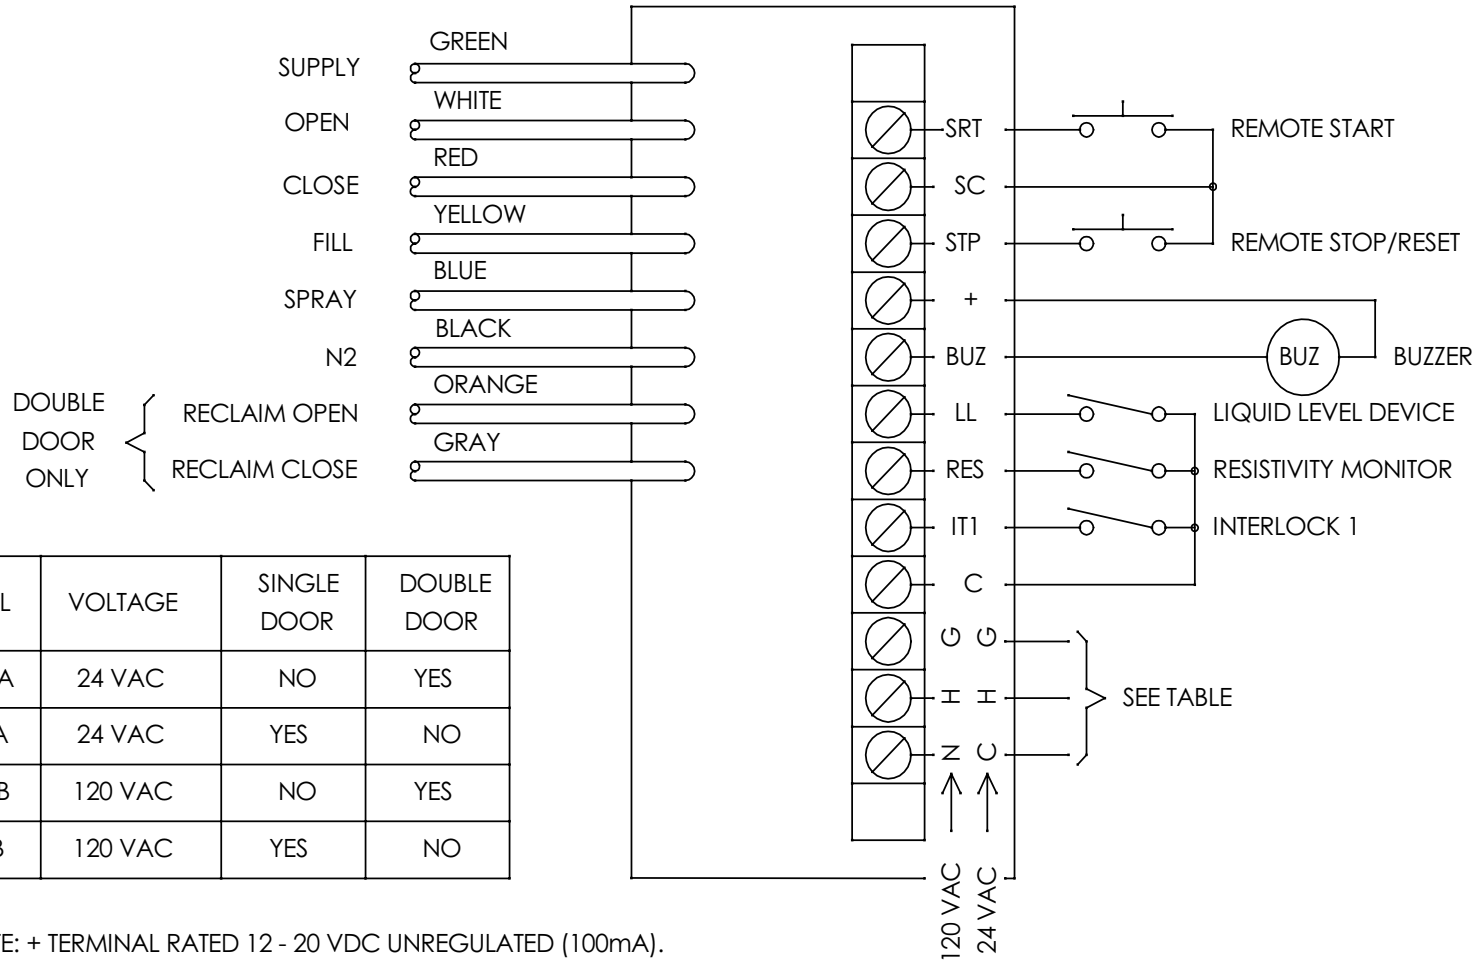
SUPPLY GREEN
OPEN WHITE
CLOSE RED
FILL YELLOW
SPRAY BLUE
N2 BLACK
DOUBLE DOOR ONLY
RECLAIM OPEN ORANGE
RECLAIM CLOSE GRAY

SRT
SC
STP
+
BUZ
LL
RES
IT1
C
G G
H H
N C

REMOTE START
REMOTE STOP/RESET
BUZ
BUZZER
LIQUID LEVEL DEVICE
RESISTIVITY MONITOR
INTERLOCK 1
SEE TABLE

120 VAC
24 VAC

| L | VOLTAGE | SINGLE DOOR | DOUBLE DOOR |
|---|---|---|---|
| A | 24 VAC | NO | YES |
| A | 24 VAC | YES | NO |
| B | 120 VAC | NO | YES |
| B | 120 VAC | YES | NO |

E: + TERMINAL RATED 12 - 20 VDC UNREGULATED (100mA).